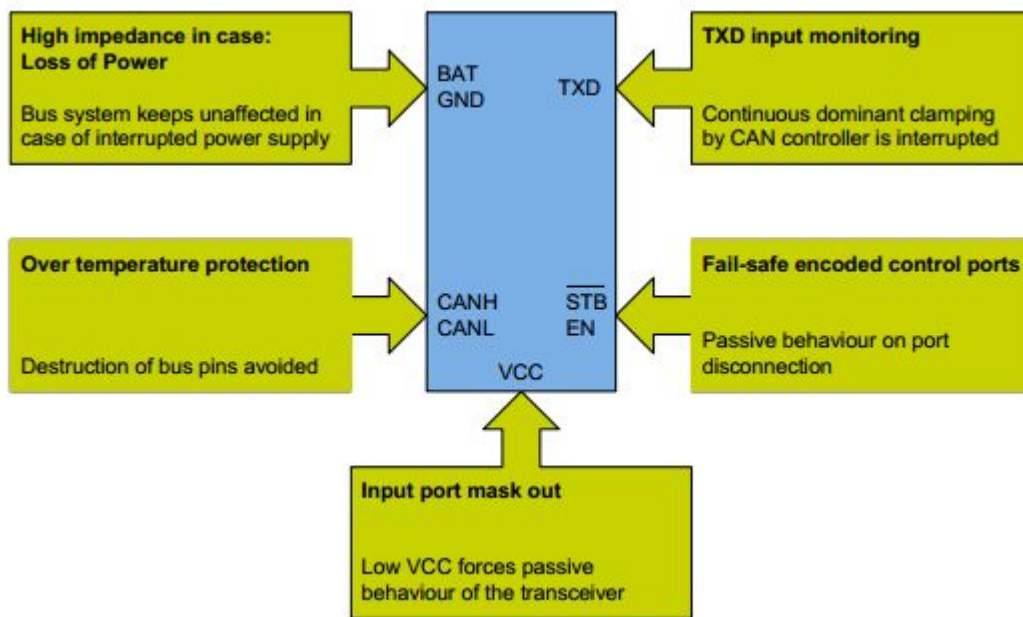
High impedance in case:
Loss of Power

Bus system keeps unaffected in case of interrupted power supply

BAT
GND

TXD

TXD input monitoring

Continuous dominant clamping by CAN controller is interrupted

Over temperature protection

Destruction of bus pins avoided

CANH
CANL

$\overline{STB}$
EN

Fail-safe encoded control ports

Passive behaviour on port disconnection

VCC

Input port mask out

Low VCC forces passive behaviour of the transceiver